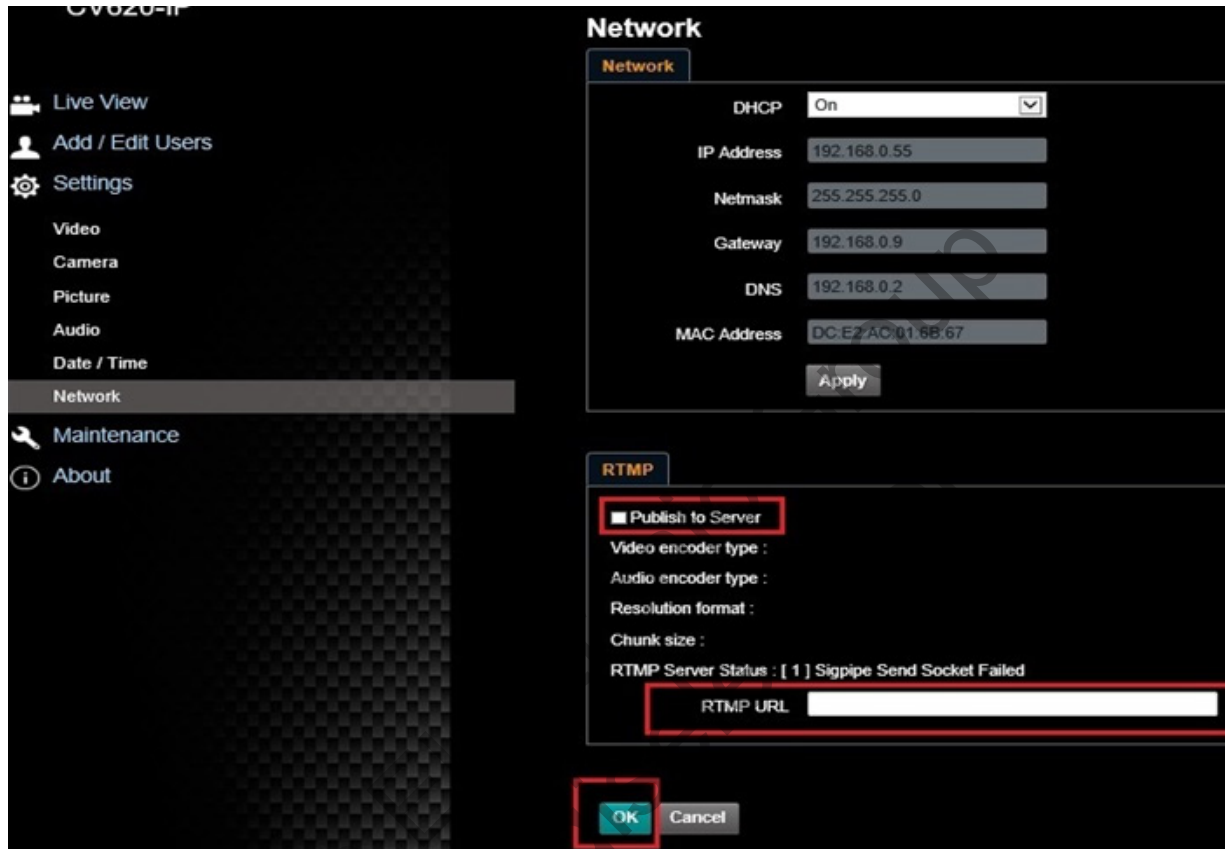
CV620-IP

Live View
Add / Edit Users
Settings
Video
Camera
Picture
Audio
Date / Time
Network
Maintenance
About

Network

Network

DHCP On
IP Address 192.168.0.55
Netmask 255.255.255.0
Gateway 192.168.0.9
DNS 192.168.0.2
MAC Address DC:E2:AC:01:6B:67
Apply

RTMP

Publish to Server
Video encoder type :
Audio encoder type :
Resolution format :
Chunk size :
RTMP Server Status : [ 1 ] Sigpipe Send Socket Failed
RTMP URL

OK Cancel